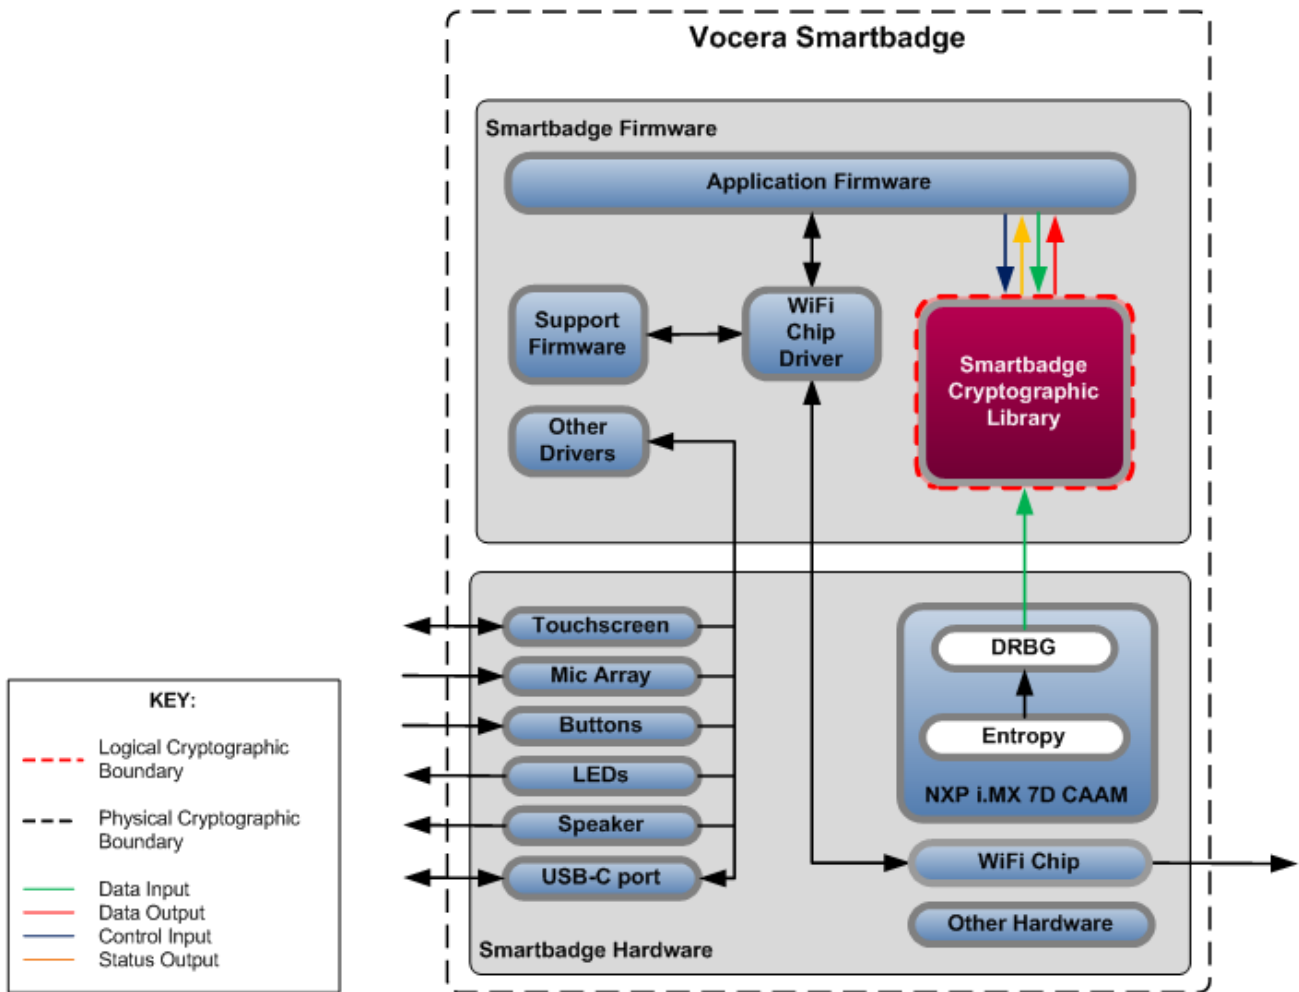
Vocera Smartbadge

Smartbadge Firmware

Application Firmware

Support Firmware

WiFi Chip Driver

Smartbadge Cryptographic Library

Other Drivers

Touchscreen

Mic Array

Buttons

LEDs

Speaker

USB-C port

DRBG

Entropy

NXP i.MX 7D CAAM

WiFi Chip

Other Hardware

Smartbadge Hardware

KEY:

Logical Cryptographic Boundary

Physical Cryptographic Boundary

Data Input
Data Output
Control Input
Status Output